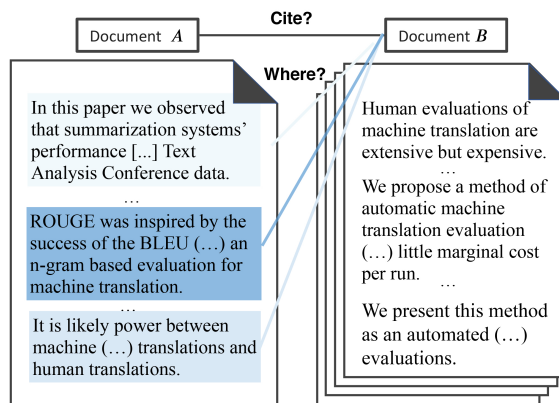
Cite?

Document $A$

Document $B$

Where?

In this paper we observed that summarization systems' performance [...] Text Analysis Conference data.

…

ROUGE was inspired by the success of the BLEU (…) an n-gram based evaluation for machine translation.

…

It is likely power between machine (…) translations and human translations.

Human evaluations of machine translation are extensive but expensive.

…

We propose a method of automatic machine translation evaluation (…) little marginal cost per run.

…

We present this method as an automated (…) evaluations.